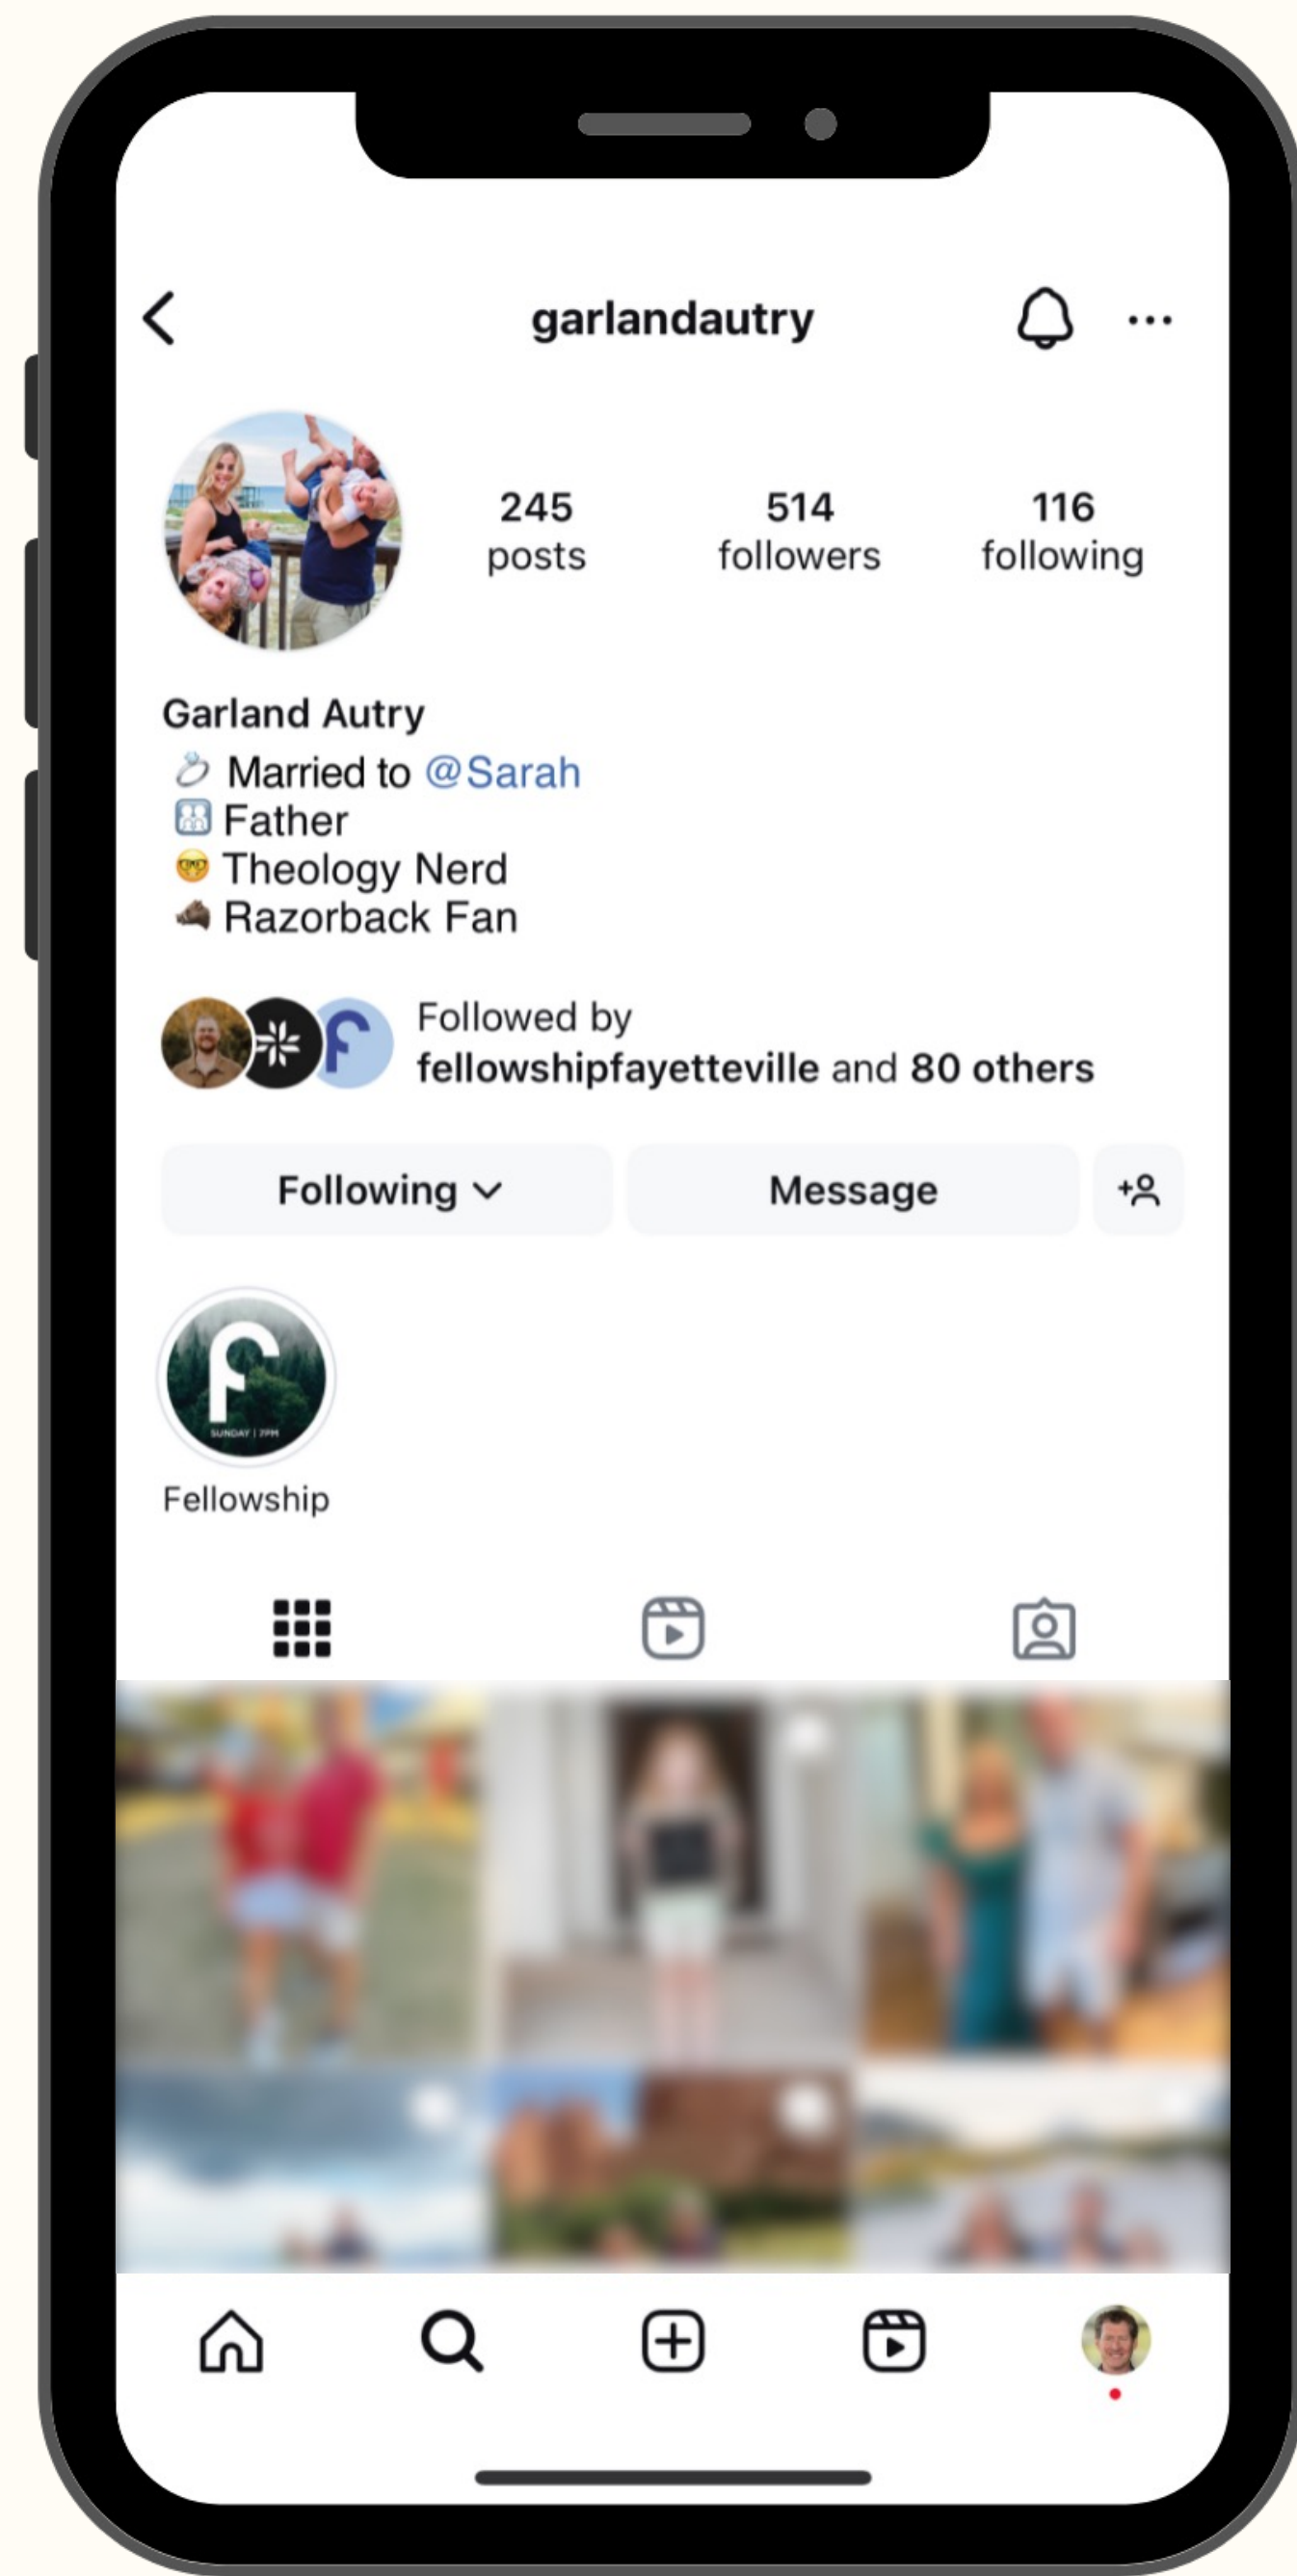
garlandautry

245
posts

514
followers

116
following

Garland Autry
💍 Married to @Sarah
👨‍👩‍👧 Father
🤓 Theology Nerd
🐗 Razorback Fan

Followed by
fellowshipfayetteville and 80 others

Following

Message

SUNDAY | 7PM

Fellowship